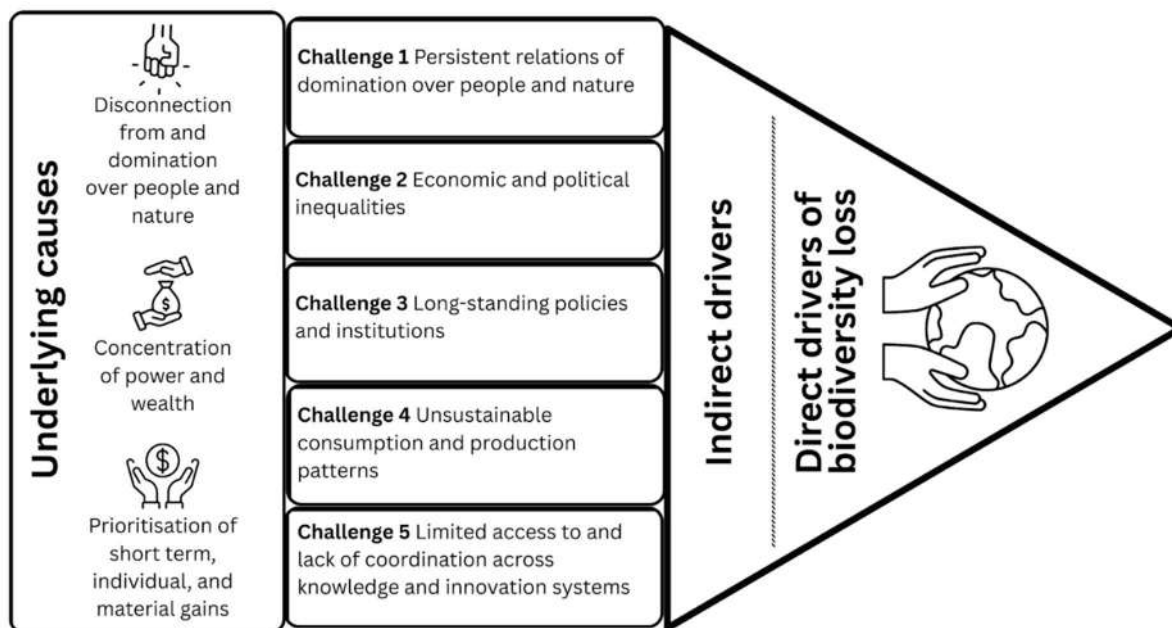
Underlying causes

Disconnection from and domination over people and nature

Concentration of power and wealth

Prioritisation of short term, individual, and material gains

**Challenge 1** Persistent relations of domination over people and nature

**Challenge 2** Economic and political inequalities

**Challenge 3** Long-standing policies and institutions

**Challenge 4** Unsustainable consumption and production patterns

**Challenge 5** Limited access to and lack of coordination across knowledge and innovation systems

Indirect drivers

Direct drivers of biodiversity loss